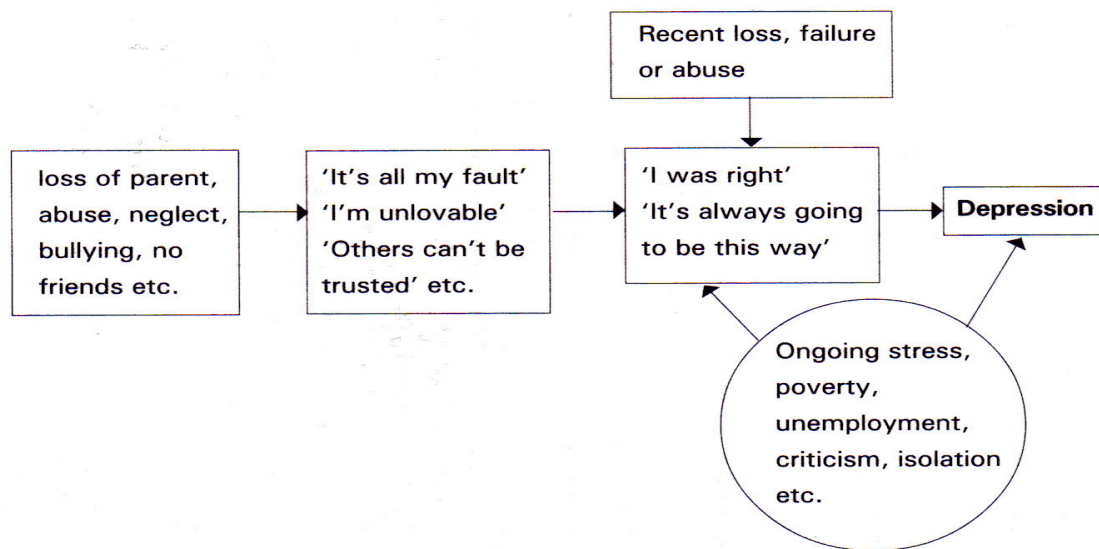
Recent loss, failure or abuse

loss of parent, abuse, neglect, bullying, no friends etc.

'It's all my fault' 'I'm unlovable' 'Others can't be trusted' etc.

'I was right' 'It's always going to be this way'

Depression

Ongoing stress, poverty, unemployment, criticism, isolation etc.